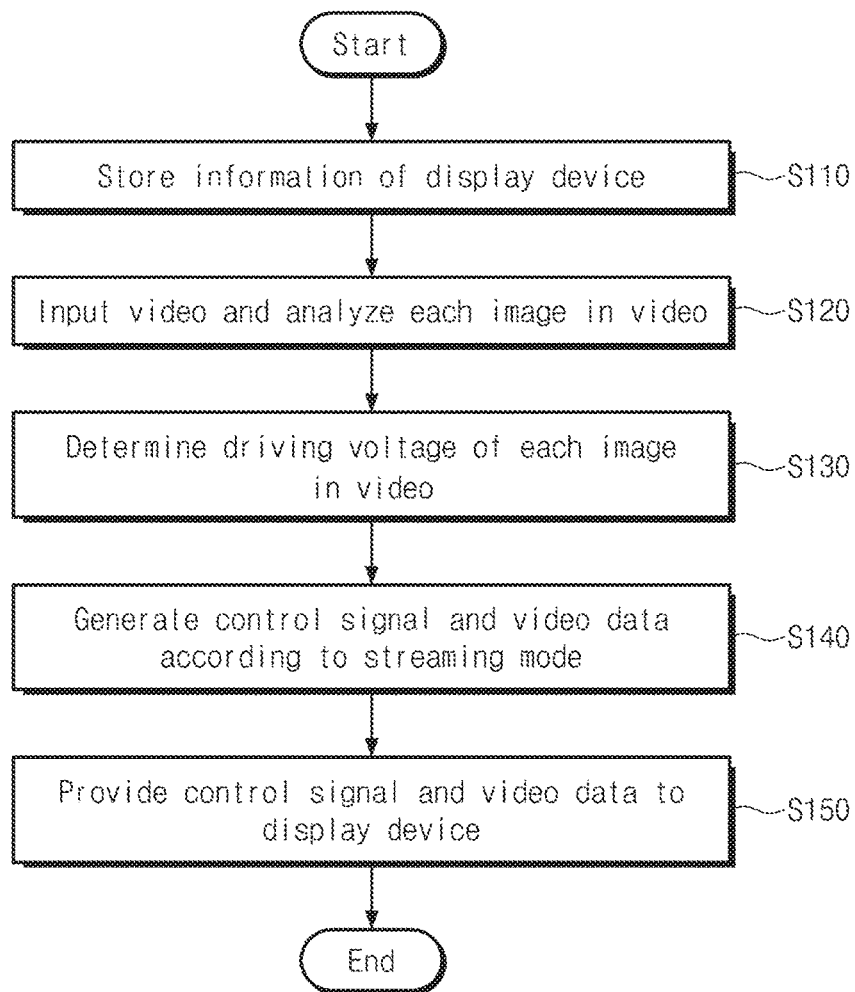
Start

Store information of display device

S110

Input video and analyze each image in video

S120

Determine driving voltage of each image in video

S130

Generate control signal and video data according to streaming mode

S140

Provide control signal and video data to display device

S150

End